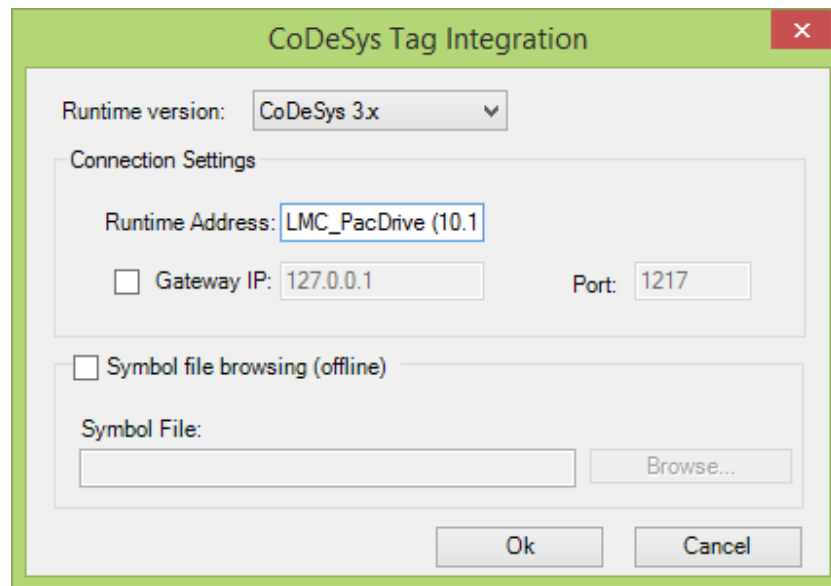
CoDeSys Tag Integration

Runtime version: CoDeSys 3.x

Connection Settings

Runtime Address: LMC_PacDrive (10.1

Gateway IP: 127.0.0.1

Port: 1217

Symbol file browsing (offline)

Symbol File:

Browse...

Ok

Cancel